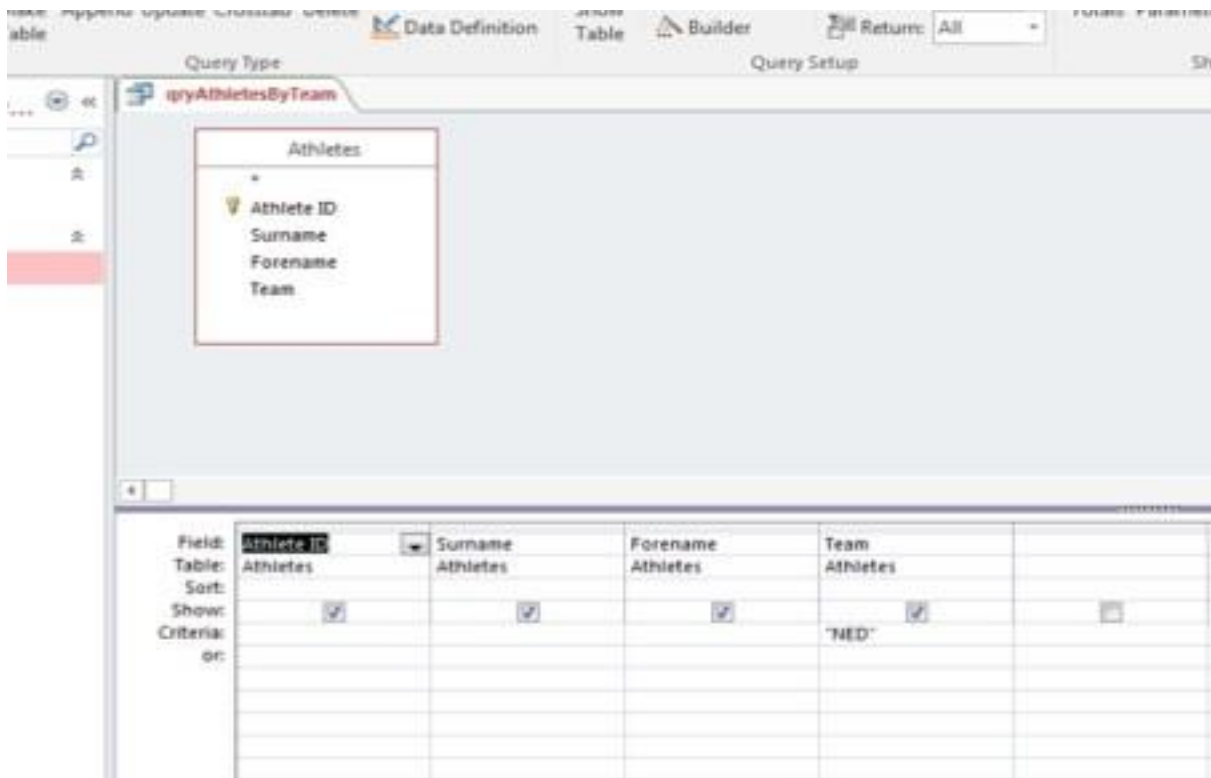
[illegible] Append Update Crosstab Delete
Table
Data Definition
Show
Table
Builder
Return: All
Totals Parameters
Query Type
Query Setup
Sh

qryAthletesByTeam

Athletes
*
Athlete ID
Surname
Forename
Team

| Field: | Athlete ID | Surname | Forename | Team | |
|---|---|---|---|---|---|
| Table: | Athletes | Athletes | Athletes | Athletes | |
| Sort: | | | | | |
| Show: | ☑ | ☑ | ☑ | ☑ | ☐ |
| Criteria: | | | | "NED" | |
| or: | | | | | |